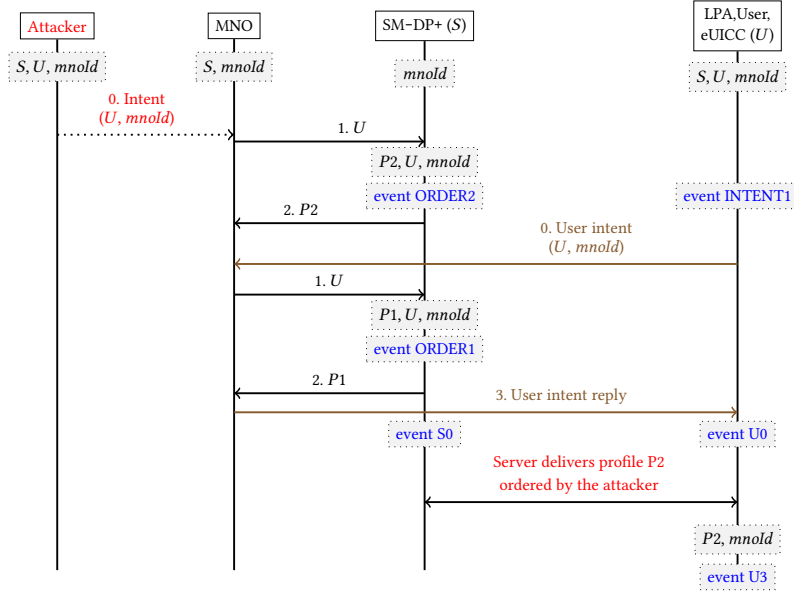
Attacker

MNO

SM-DP+ ($S$)

LPA,User, eUICC ($U$)

$S, U,$ $mnoId$

$S,$ $mnoId$

$mnoId$

$S, U,$ $mnoId$

0. Intent ($U$, $mnoId$)

1. $U$

$P2, U,$ $mnoId$

event ORDER2

event INTENT1

2. $P2$

0. User intent ($U$, $mnoId$)

1. $U$

$P1, U,$ $mnoId$

event ORDER1

2. $P1$

3. User intent reply

event S0

event U0

Server delivers profile P2 ordered by the attacker

$P2,$ $mnoId$

event U3